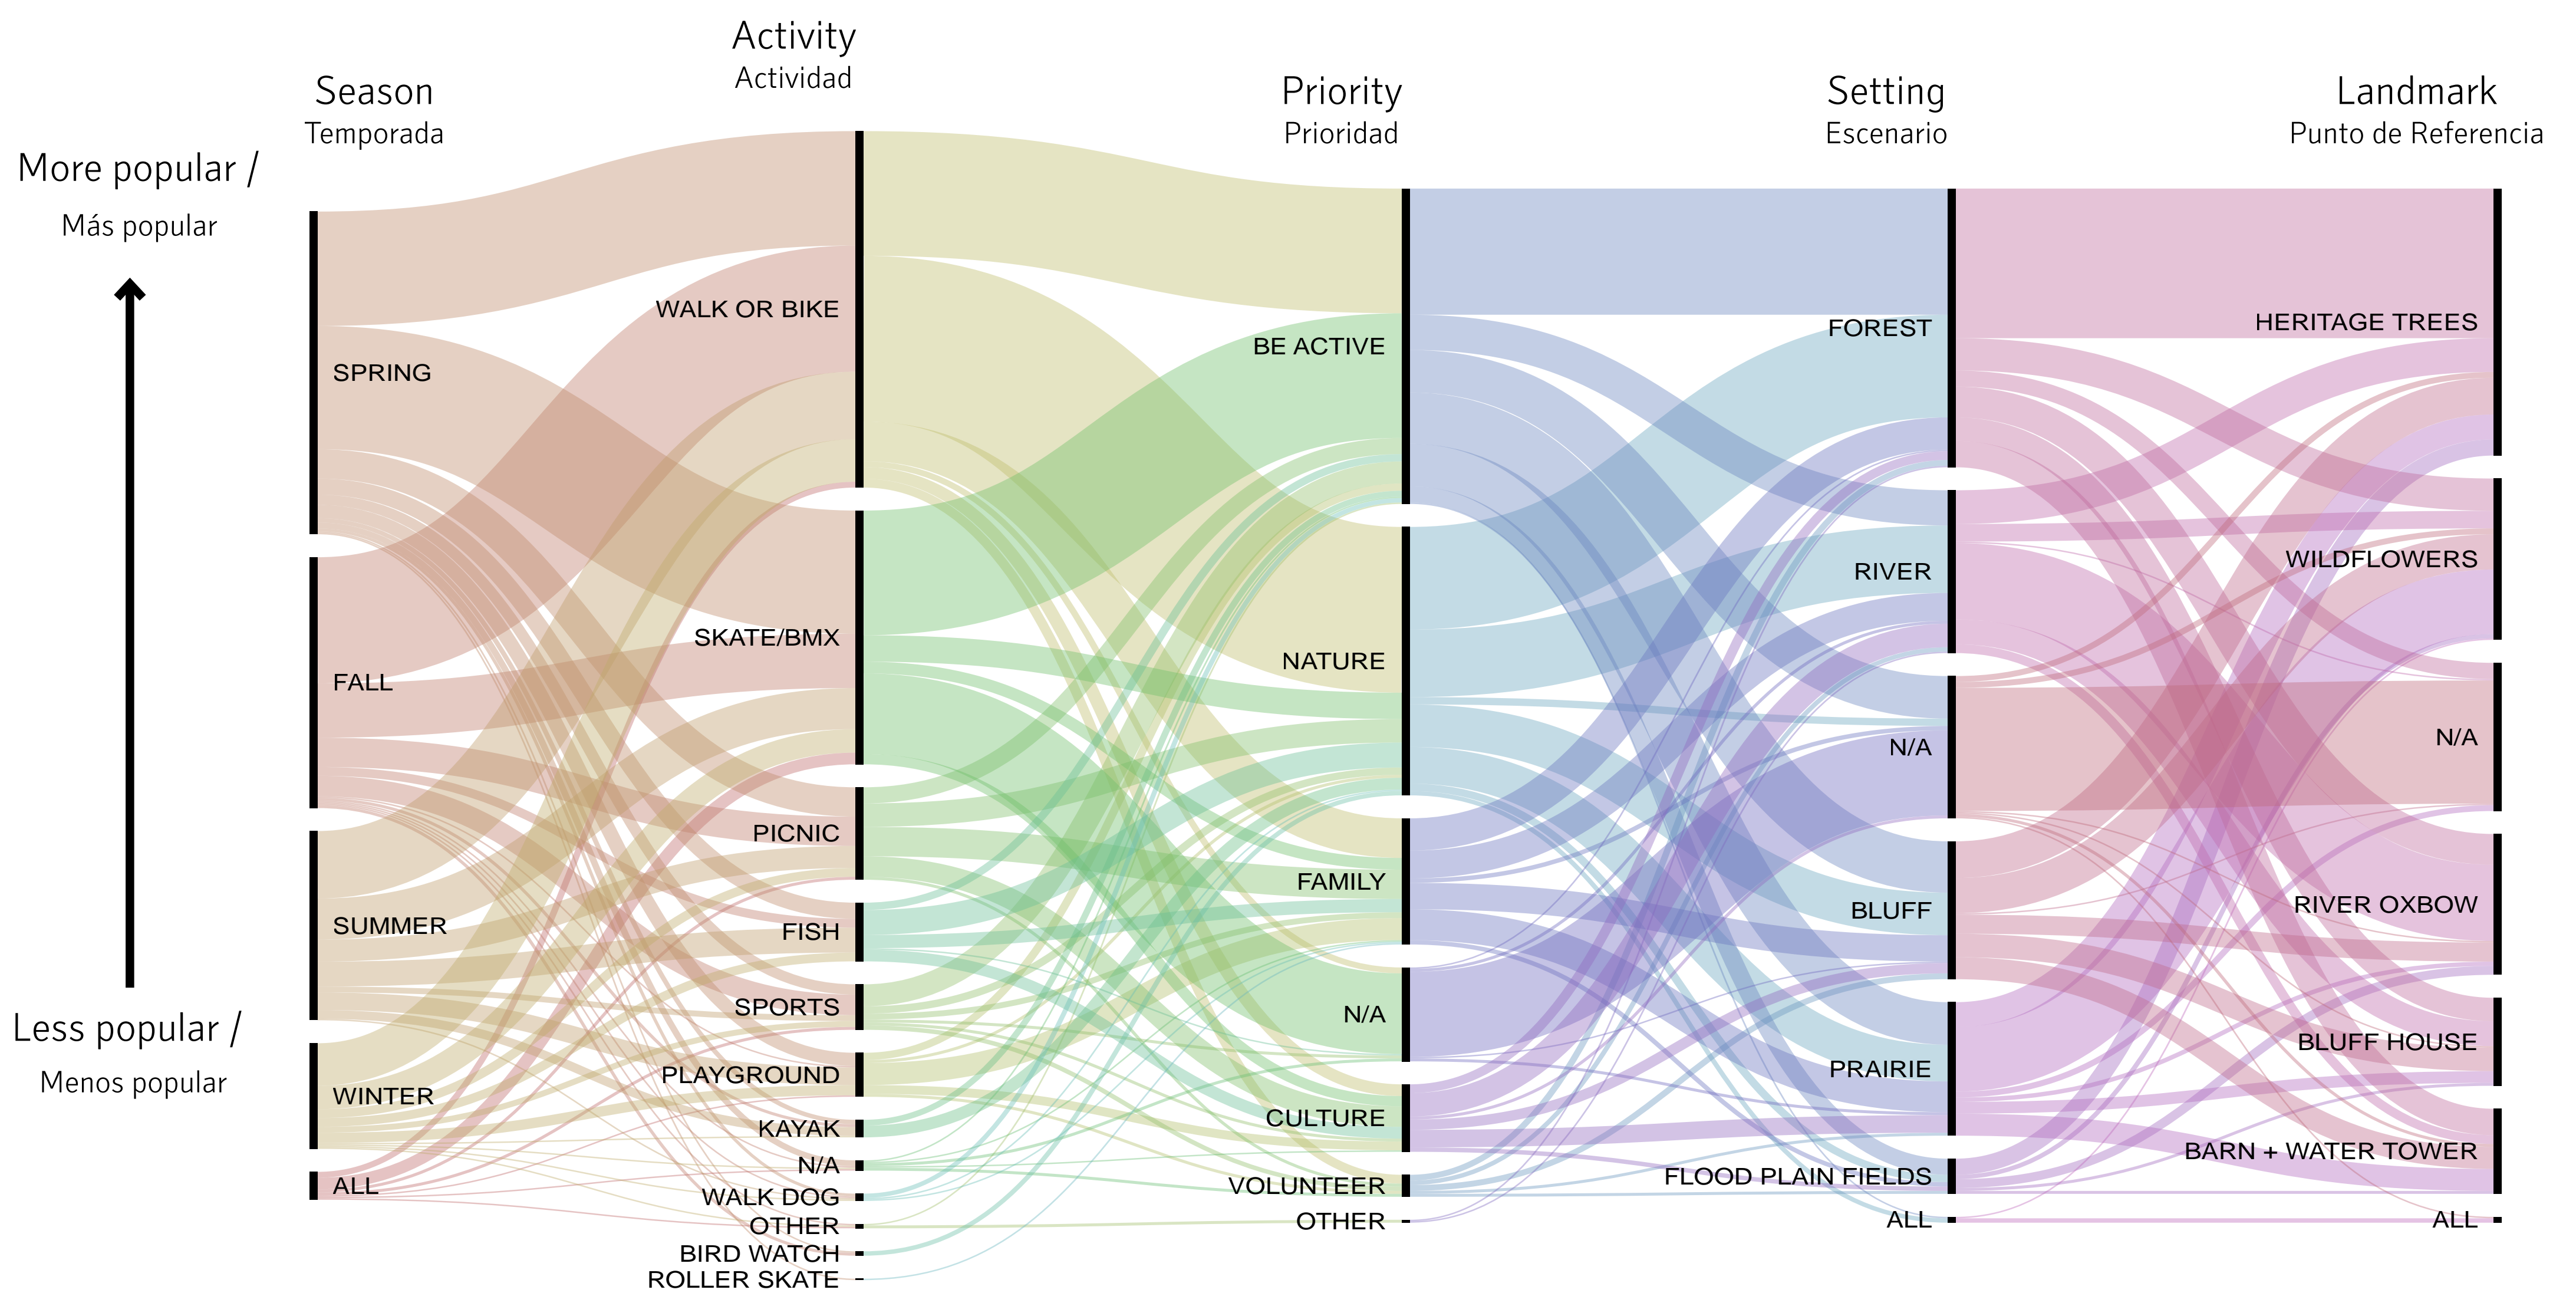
More popular /
Más popular

Less popular /
Menos popular

Season
Temporada

SPRING
FALL
SUMMER
WINTER
ALL

Activity
Actividad

WALK OR BIKE
SKATE/BMX
PICNIC
FISH
SPORTS
PLAYGROUND
KAYAK
N/A
WALK DOG
OTHER
BIRD WATCH
ROLLER SKATE

Priority
Prioridad

BE ACTIVE
NATURE
FAMILY
N/A
CULTURE
VOLUNTEER
OTHER

Setting
Escenario

FOREST
RIVER
N/A
BLUFF
PRAIRIE
FLOOD PLAIN FIELDS
ALL

Landmark
Punto de Referencia

HERITAGE TREES
WILDFLOWERS
N/A
RIVER OXBOW
BLUFF HOUSE
BARN + WATER TOWER
ALL